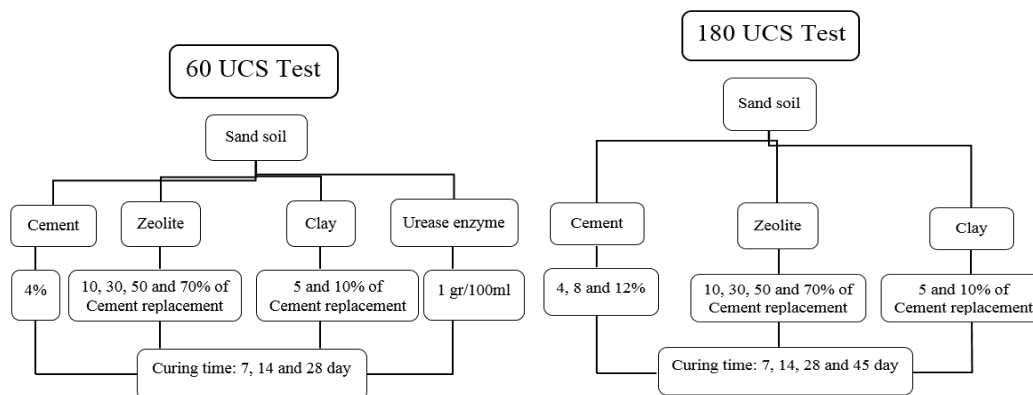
60 UCS Test

Sand soil

Cement

Zeolite

Clay

Urease enzyme

4%

10, 30, 50 and 70% of Cement replacement

5 and 10% of Cement replacement

1 gr/100ml

Curing time: 7, 14 and 28 day

180 UCS Test

Sand soil

Cement

Zeolite

Clay

4, 8 and 12%

10, 30, 50 and 70% of Cement replacement

5 and 10% of Cement replacement

Curing time: 7, 14, 28 and 45 day